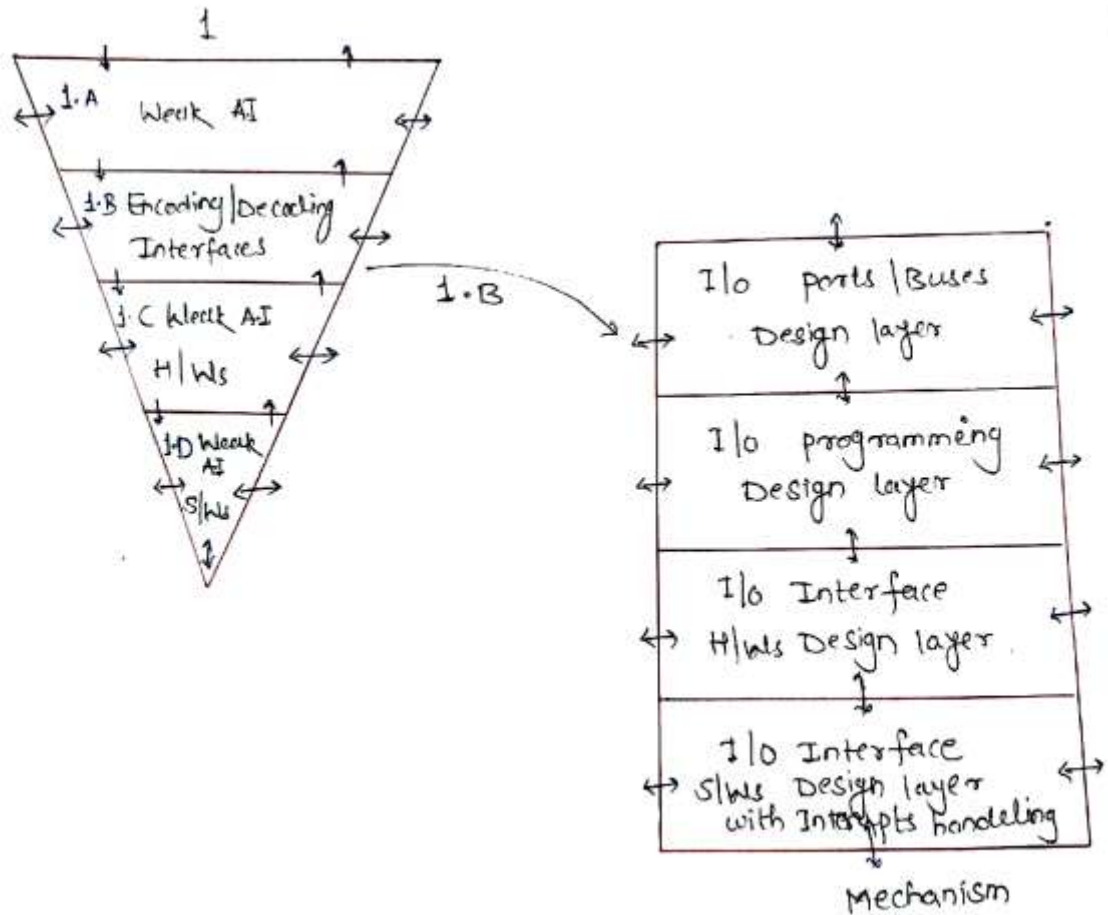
1

1.A Week AI

1.B Encoding|Decoding Interfaces

1.C Week AI H|Ws

1.D Week AI S|Ws

1.B

I|o ports|Buses Design layer

I|o programming Design layer

I|o Interface H|ws Design layer

I|o Interface S|ws Design layer with Interrupts handeling Mechanism